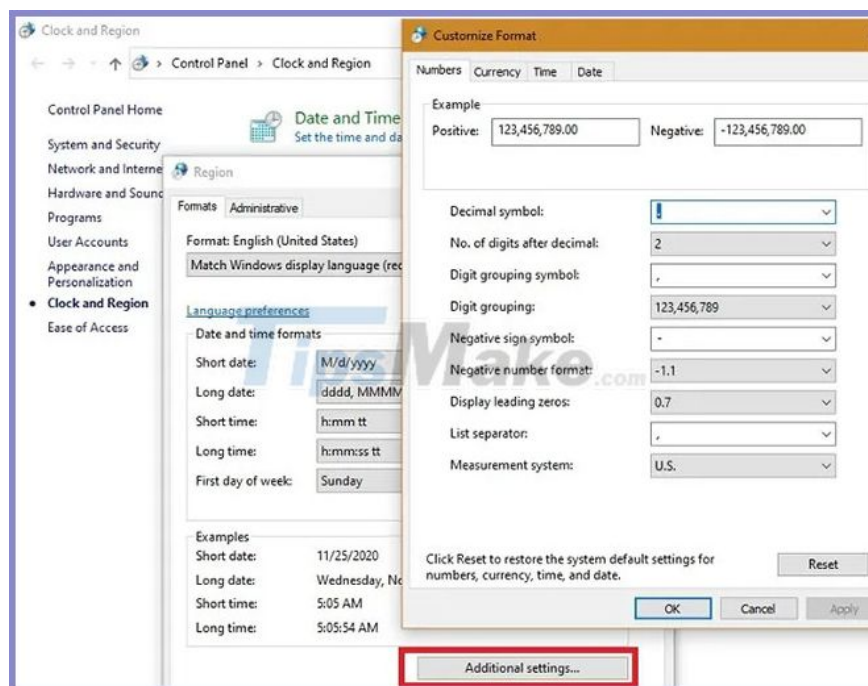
Clock and Region

Control Panel > Clock and Region

Control Panel Home
System and Security
Network and Interne
Hardware and Sound
Programs
User Accounts
Appearance and Personalization
• Clock and Region
Ease of Access

Date and Time
Set the time and da

Region
Formats Administrative
Format: English (United States)
Match Windows display language (rec
Language preferences
Date and time formats
Short date: M/d/yyyy
Long date: dddd, MMMM
Short time: h:mm tt
Long time: h:mm:ss tt
First day of week: Sunday
Examples
Short date: 11/25/2020
Long date: Wednesday, No
Short time: 5:05 AM
Long time: 5:05:54 AM
Additional settings...

Customize Format
Numbers Currency Time Date
Example
Positive: 123,456,789.00 Negative: -123,456,789.00
Decimal symbol: .
No. of digits after decimal: 2
Digit grouping symbol: ,
Digit grouping: 123,456,789
Negative sign symbol: -
Negative number format: -1.1
Display leading zeros: 0.7
List separator: ,
Measurement system: U.S.
Click Reset to restore the system default settings for numbers, currency, time, and date.
Reset
OK Cancel Apply

TipsMake.com